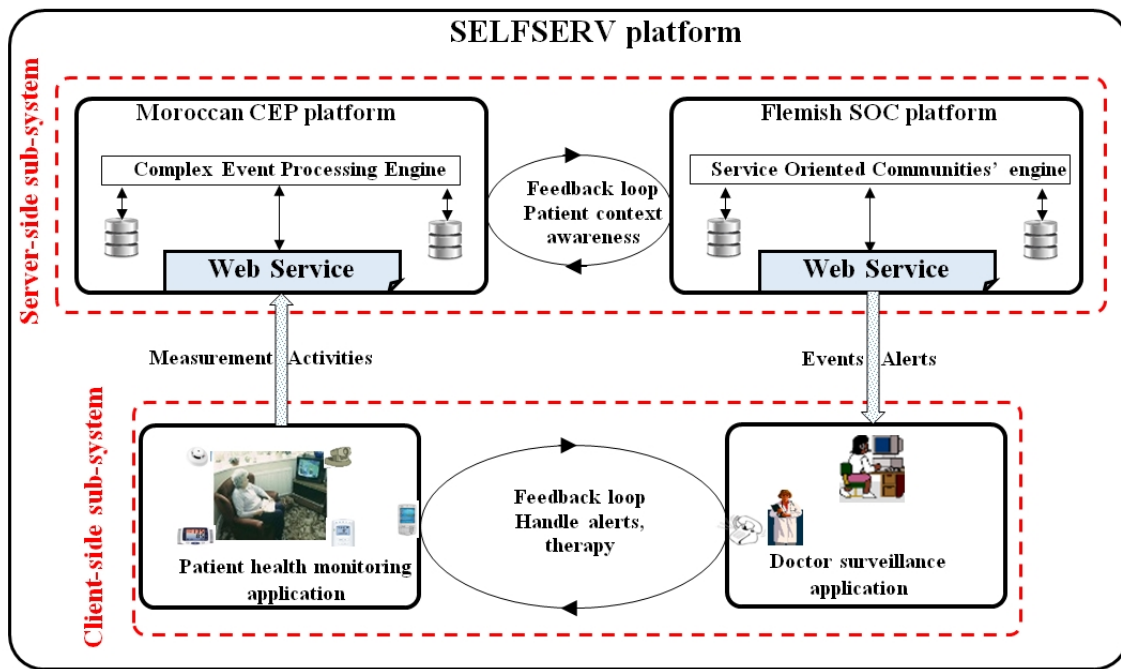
SELFSERV platform

Server-side sub-system

Moroccan CEP platform

Complex Event Processing Engine

Web Service

Feedback loop
Patient context awareness

Flemish SOC platform

Service Oriented Communities' engine

Web Service

Measurement Activities

Events Alerts

Client-side sub-system

Patient health monitoring application

Feedback loop
Handle alerts, therapy

Doctor surveillance application